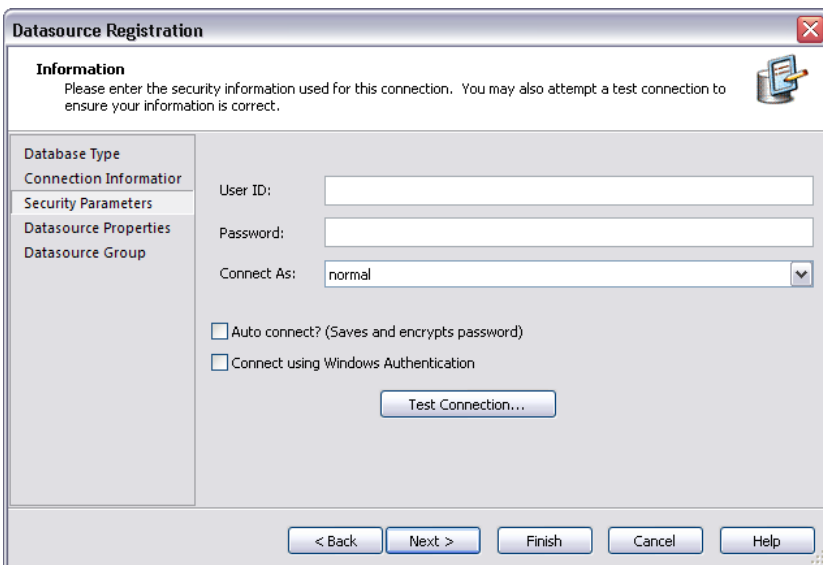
Datasource Registration

Information
Please enter the security information used for this connection. You may also attempt a test connection to ensure your information is correct.

Database Type
Connection Informatior
Security Parameters
Datasource Properties
Datasource Group

User ID:
Password:
Connect As: normal

Auto connect? (Saves and encrypts password)
Connect using Windows Authentication

Test Connection...

< Back
Next >
Finish
Cancel
Help